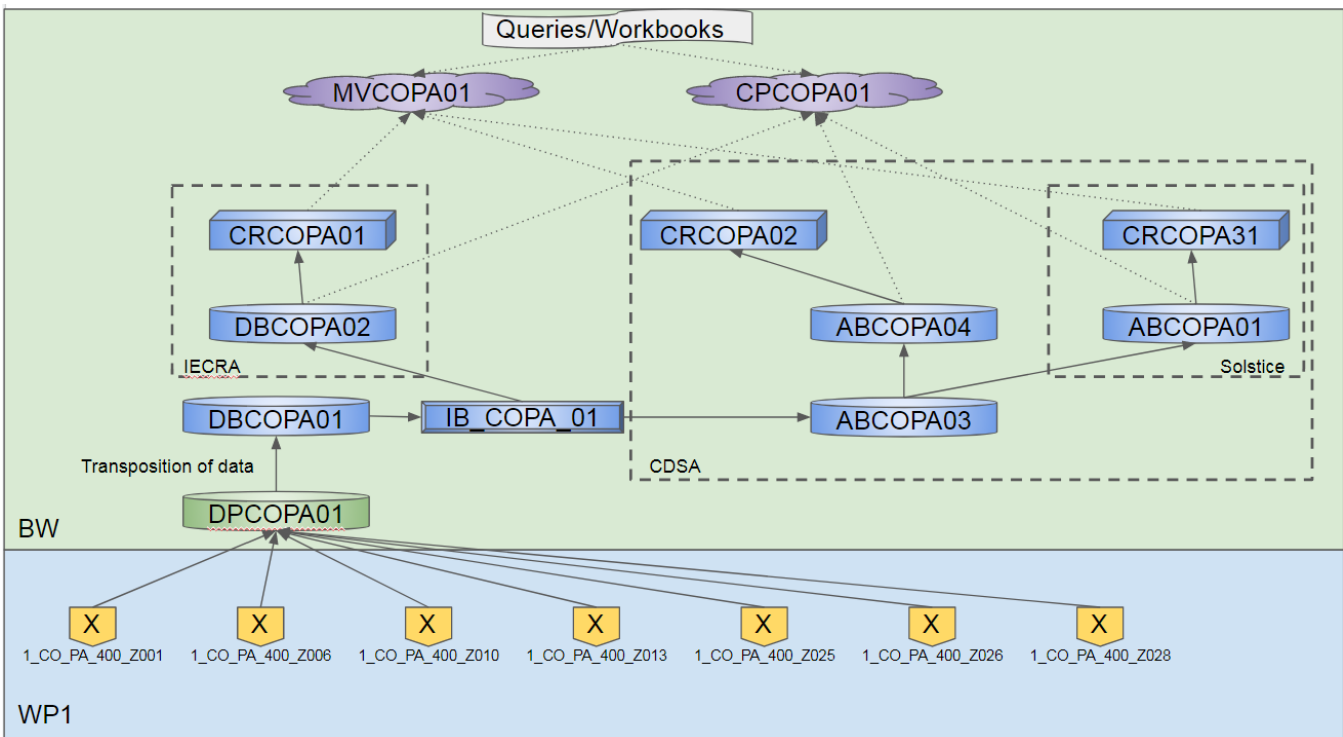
Queries/Workbooks

MVCOPA01

CPCOPA01

CRCOPA01

DBCOPA02

IECRA

CRCOPA02

ABCOPA04

CRCOPA31

ABCOPA01

Solstice

DBCOPA01

IB_COPA_01

ABCOPA03

CDSA

Transposition of data

DPCOPA01

BW

X
1_CO_PA_400_Z001

X
1_CO_PA_400_Z006

X
1_CO_PA_400_Z010

X
1_CO_PA_400_Z013

X
1_CO_PA_400_Z025

X
1_CO_PA_400_Z026

X
1_CO_PA_400_Z028

WP1